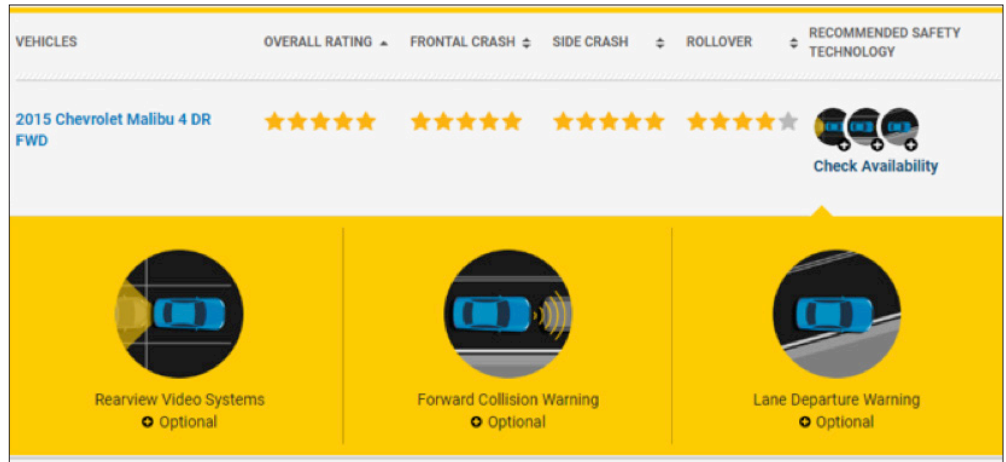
| VEHICLES | OVERALL RATING ▲ | FRONTAL CRASH ⇕ | SIDE CRASH ⇕ | ROLLOVER ⇕ | RECOMMENDED SAFETY TECHNOLOGY |
|---|---|---|---|---|---|
| 2015 Chevrolet Malibu 4 DR FWD | ★★★★★ | ★★★★★ | ★★★★★ | ★★★★☆ | Check Availability |

Rearview Video Systems
Optional

Forward Collision Warning
Optional

Lane Departure Warning
Optional